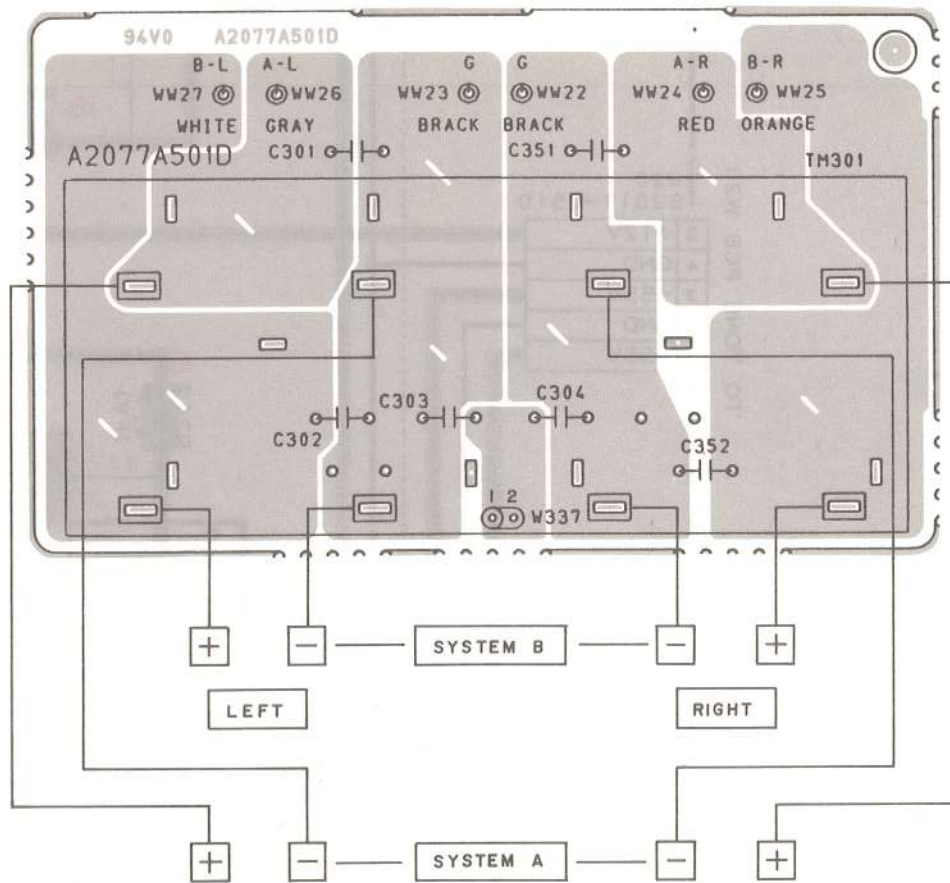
94V0 A2077A501D

B-L WW27
A-L WW26
G WW23
G WW22
A-R WW24
B-R WW25

WHITE GRAY BRACK BRACK RED ORANGE

A2077A501D

C301 C351 TM301

C303 C304
C302 C352

1 2 W337

+ − SYSTEM B − +

LEFT RIGHT

+ − SYSTEM A − +